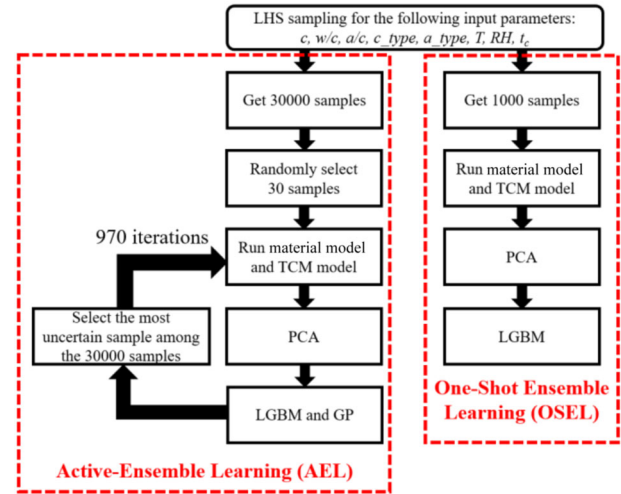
LHS sampling for the following input parameters: *c*, *w/c*, *a/c*, *c_type*, *a_type*, *T*, *RH*, $t_c$

Get 30000 samples

Randomly select 30 samples

970 iterations

Run material model and TCM model

Select the most uncertain sample among the 30000 samples

PCA

LGBM and GP

Active-Ensemble Learning (AEL)

Get 1000 samples

Run material model and TCM model

PCA

LGBM

One-Shot Ensemble Learning (OSEL)